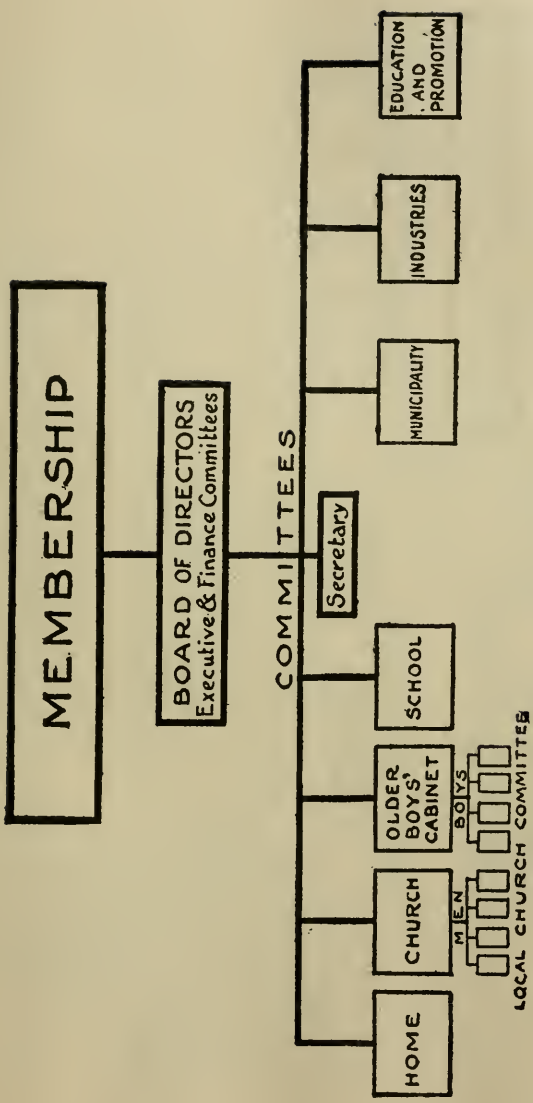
MEMBERSHIP

BOARD OF DIRECTORS
Executive & Finance Committees

COMMITTEES

Secretary

HOME

CHURCH

MEN

OLDER BOYS' CABINET

BOYS

LOCAL CHURCH COMMITTEES

SCHOOL

MUNICIPALITY

INDUSTRIES

EDUCATION AND PROMOTION